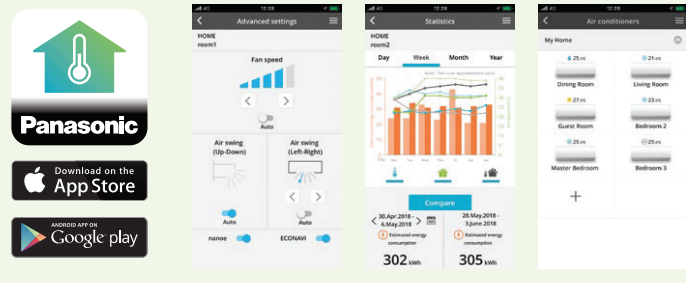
Panasonic

Download on the
App Store

ANDROID APP ON
Google play

12:28
Advanced settings
HOME
room1
Fan speed
Auto
Air swing (Up-Down)
Air swing (Left-Right)
Auto
Auto
nanoe
ECONAVI

12:28
Statistics
HOME
room2
Day
Week
Month
Year
Compare
30.Apr.2018 - 6.May.2018
28.May.2018 - 3.June.2018
Estimated energy consumption
302 kWh
Estimated energy consumption
305 kWh

12:28
Air conditioners
My Home
25.0℃
21.0℃
Dining Room
Living Room
27.0℃
23.0℃
Guest Room
Bedroom 2
25.0℃
25.0℃
Master Bedroom
Bedroom 3
+